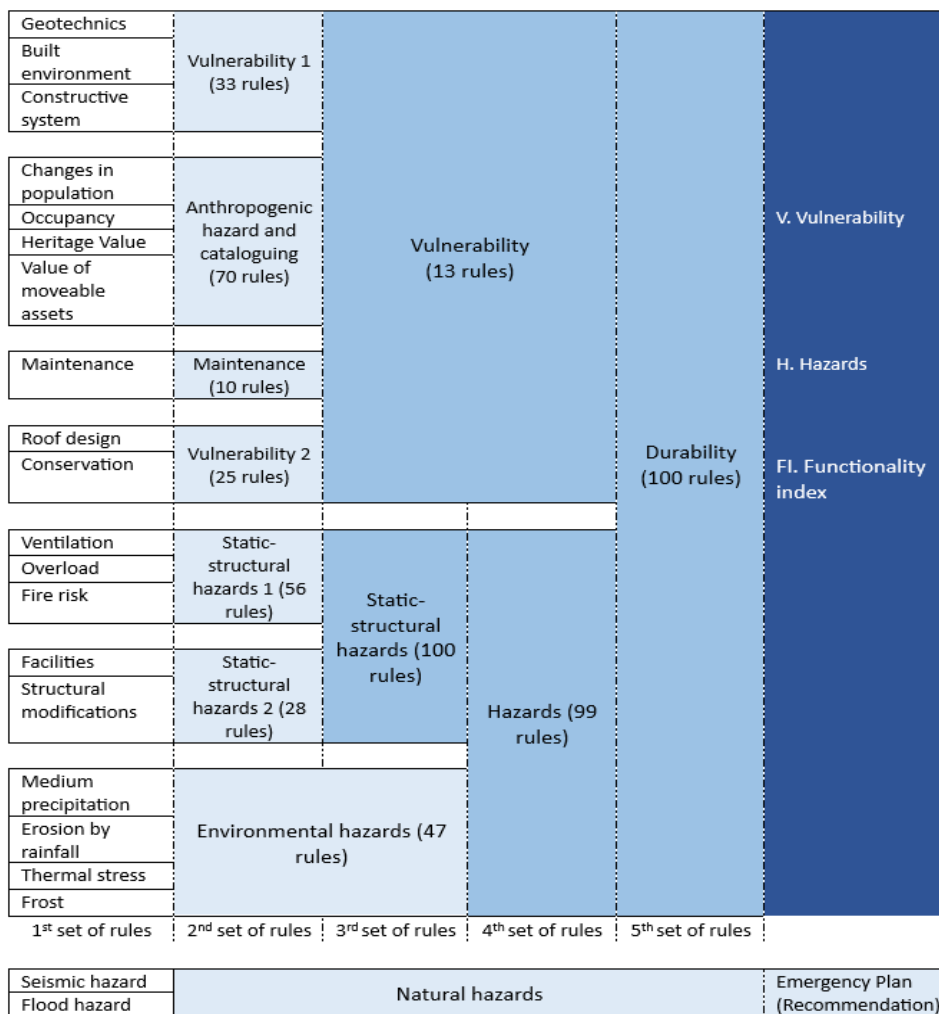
Geotechnics
Built environment
Constructive system

Vulnerability 1 (33 rules)

Changes in population
Occupancy
Heritage Value
Value of moveable assets

Anthropogenic hazard and cataloguing (70 rules)

Vulnerability (13 rules)

V. Vulnerability

Maintenance

Maintenance (10 rules)

H. Hazards

Roof design
Conservation

Vulnerability 2 (25 rules)

Durability (100 rules)

FI. Functionality index

Ventilation
Overload
Fire risk

Static-structural hazards 1 (56 rules)

Static-structural hazards (100 rules)

Facilities
Structural modifications

Static-structural hazards 2 (28 rules)

Hazards (99 rules)

Medium precipitation
Erosion by rainfall
Thermal stress
Frost

Environmental hazards (47 rules)

1st set of rules | 2nd set of rules | 3rd set of rules | 4th set of rules | 5th set of rules

Seismic hazard
Flood hazard

Natural hazards

Emergency Plan (Recommendation)